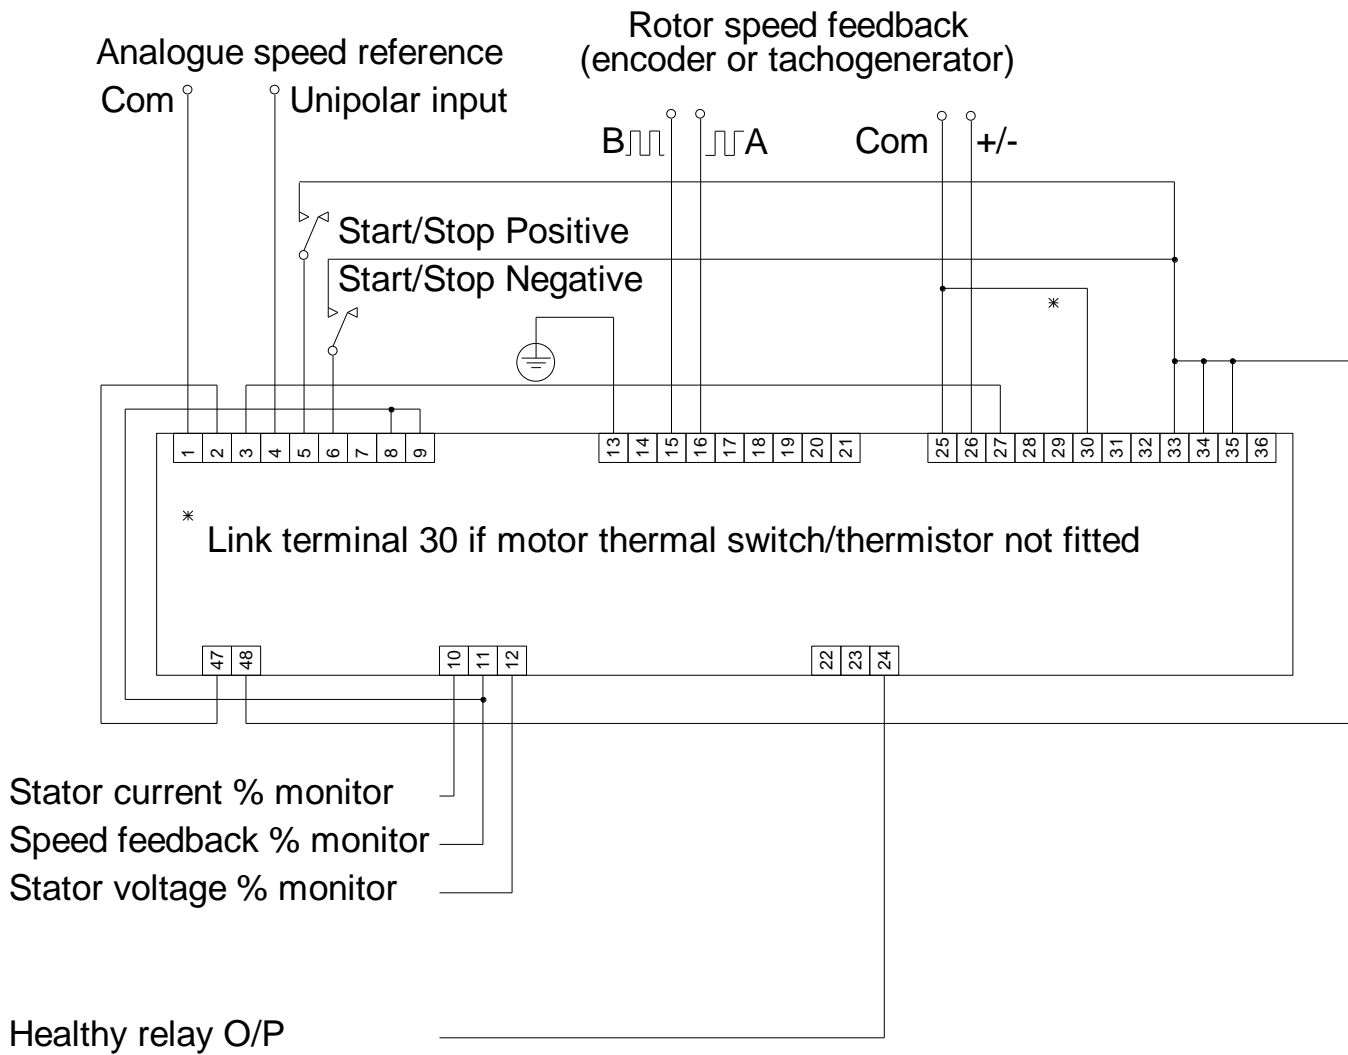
Analogue speed reference
Com Unipolar input

Rotor speed feedback
(encoder or tachogenerator)

B A Com +/-

Start/Stop Positive
Start/Stop Negative

*

1 2 3 4 5 6 7 8 9

13 14 15 16 17 18 19 20 21

25 26 27 28 29 30 31 32 33 34 35 36

* Link terminal 30 if motor thermal switch/thermistor not fitted

47 48

10 11 12

22 23 24

Stator current % monitor
Speed feedback % monitor
Stator voltage % monitor

Healthy relay O/P